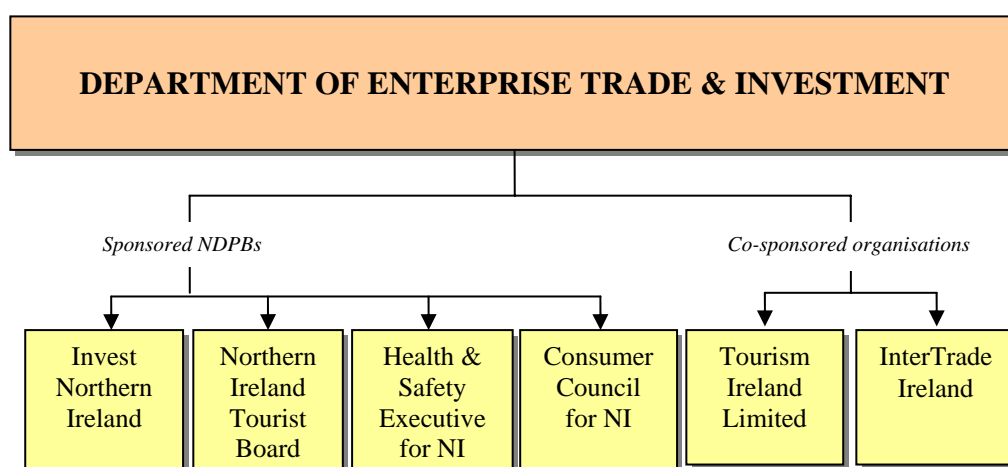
DEPARTMENT OF ENTERPRISE TRADE & INVESTMENT

Sponsored NDPBs

Co-sponsored organisations

Invest Northern Ireland

Northern Ireland Tourist Board

Health & Safety Executive for NI

Consumer Council for NI

Tourism Ireland Limited

InterTrade Ireland